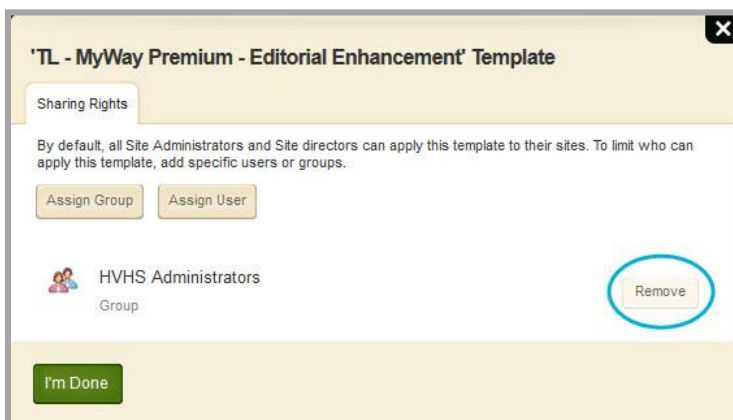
'TL - MyWay Premium - Editorial Enhancement' Template

Sharing Rights

By default, all Site Administrators and Site directors can apply this template to their sites. To limit who can apply this template, add specific users or groups.

Assign Group

Assign User

HVHS Administrators

Group

Remove

I'm Done